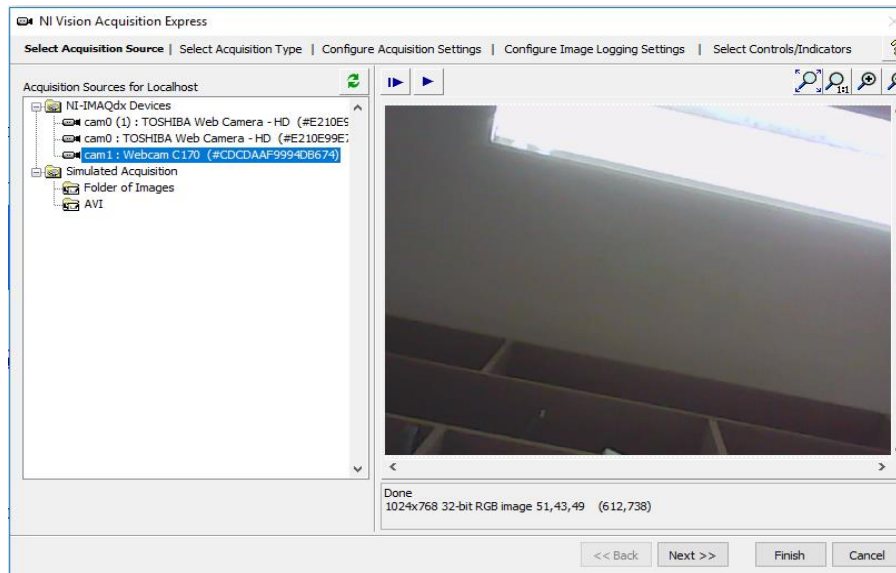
NI Vision Acquisition Express

Select Acquisition Source | Select Acquisition Type | Configure Acquisition Settings | Configure Image Logging Settings | Select Controls/Indicators

Acquisition Sources for Localhost

NI-IMAQdx Devices
cam0 (1) : TOSHIBA Web Camera - HD (#E210E9
cam0 : TOSHIBA Web Camera - HD (#E210E99E7
cam1 : Webcam C170 (#CDCDAAF9994DB674)
Simulated Acquisition
Folder of Images
AVI

Done
1024x768 32-bit RGB image 51,43,49 (612,738)

<< Back Next >> Finish Cancel